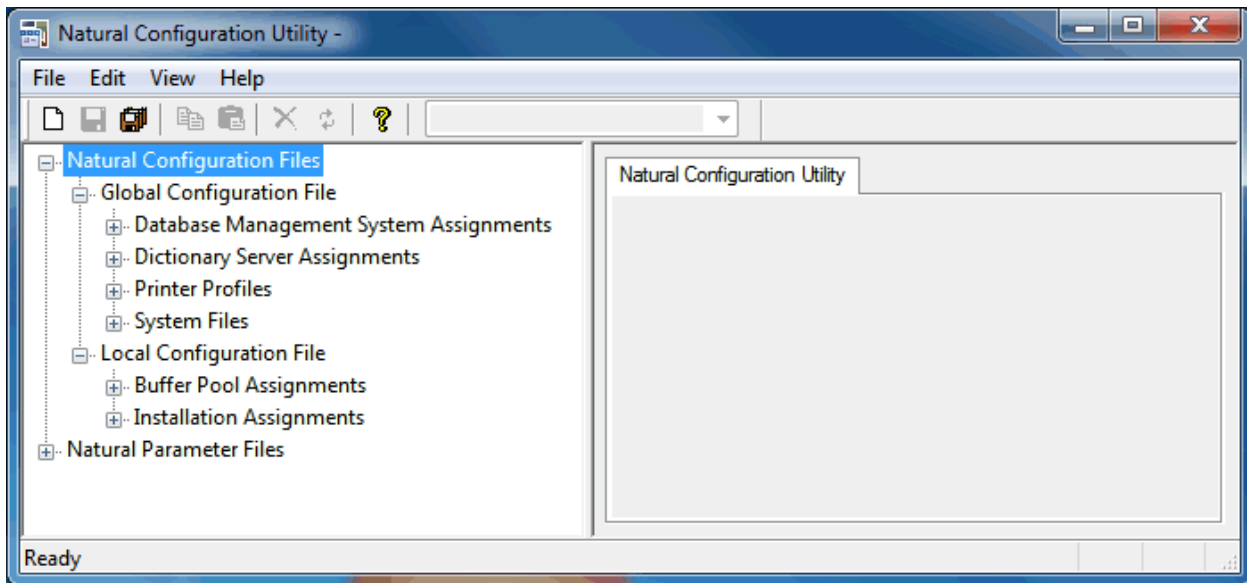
Natural Configuration Utility -

File Edit View Help

Natural Configuration Files
Global Configuration File
Database Management System Assignments
Dictionary Server Assignments
Printer Profiles
System Files
Local Configuration File
Buffer Pool Assignments
Installation Assignments
Natural Parameter Files

Natural Configuration Utility

Ready